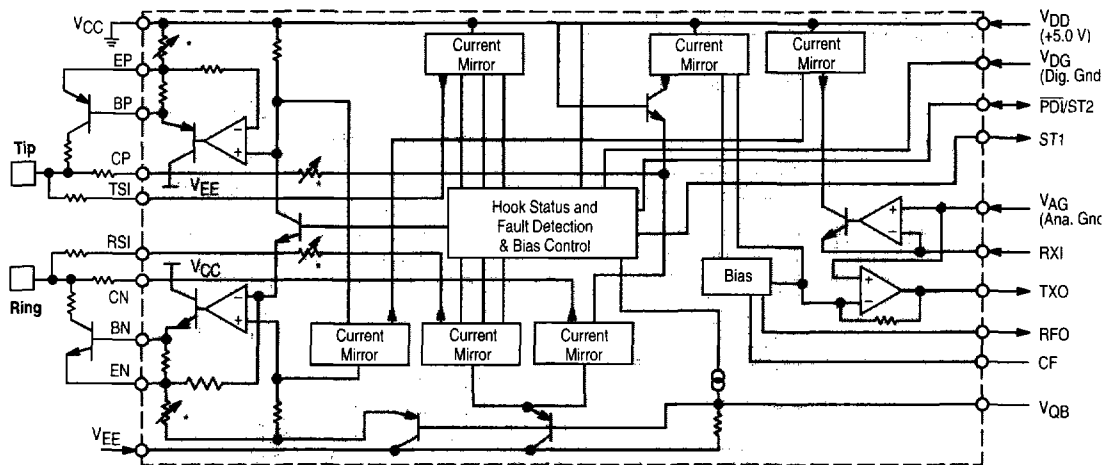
$V_{CC}$

EP

BP

Tip

CP

TSI

$V_{EE}$

RSI

$V_{CC}$

Ring

CN

BN

EN

$V_{EE}$

Current Mirror

Current Mirror

Current Mirror

Hook Status and Fault Detection & Bias Control

Bias

Current Mirror

Current Mirror

Current Mirror

$V_{DD}$ (+5.0 V)

$V_{DG}$ (Dig. Gnd

$\overline{PDI}$/ST2

ST1

$V_{AG}$ (Ana. Gnc

RXI

TXO

RFO

CF

$V_{QB}$